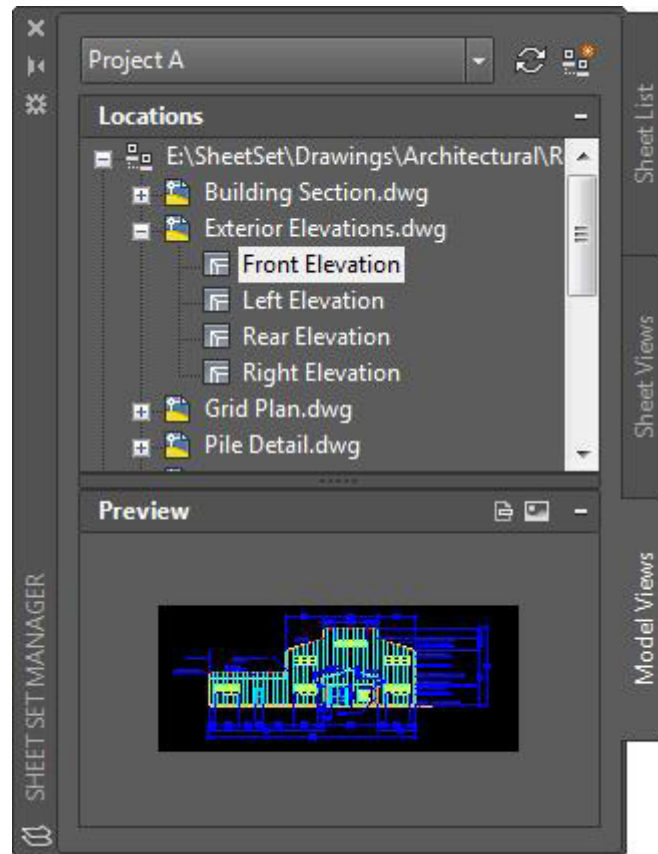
Project A

Locations

E:\SheetSet\Drawings\Architectural\R

Building Section.dwg

Exterior Elevations.dwg

Front Elevation

Left Elevation

Rear Elevation

Right Elevation

Grid Plan.dwg

Pile Detail.dwg

Preview

SHEET SET MANAGER

Sheet List

Sheet Views

Model Views